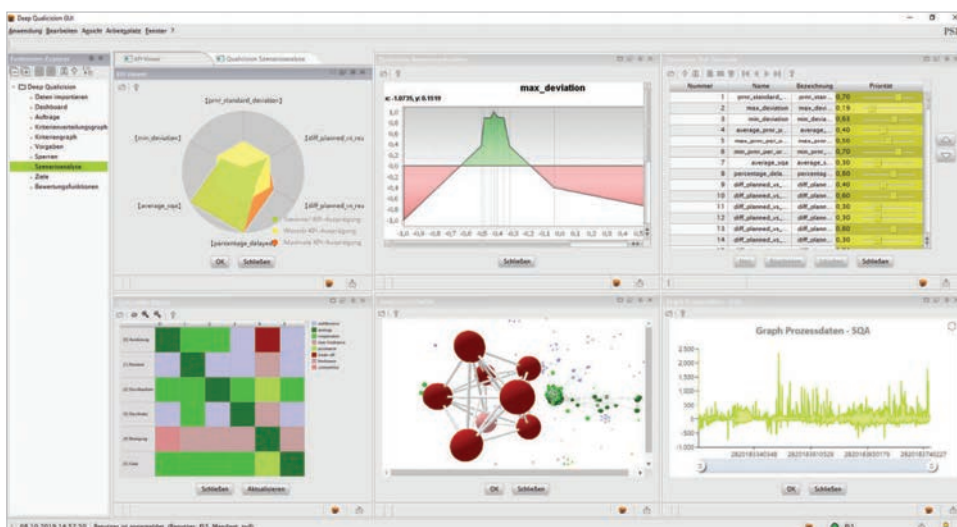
Deep Qualicision GUI
Anwendung Bearbeiten Ansicht Arbeitsplatz Fenster ?
PSI

Deep Qualicision
- Daten importieren
- Dashboard
- Aufträge
- Kriterienverteilungsgraph
- Kriteriengraph
- Vorgaben
- Sperren
- Szenarioanalyse
- Ziele
- Bewertungsfunktionen

KPI-Viewer
Qualicision Szenarioanalyse
KPI-Viewer
[prmr_standard_deviation]
[min_deviation]
[diff_planned_vs_reu
[average_sqa]
[diff_planned_vs_reu
[percentage_delayed]
Minimal KPI-Ausprägung
Aktuelle KPI-Ausprägung
Maximale KPI-Ausprägung
OK Schließen

max_deviation
x: -1.0735, y: 0.1510
1,0
0,8
0,6
0,4
0,2
0,0
-0,2
-0,4
-0,6
-0,8
-1,0
-1,0 -0,9 -0,8 -0,7 -0,6 -0,5 -0,4 -0,3 -0,2 -0,1 0,0 0,1 0,2 0,3 0,4 0,5
Schließen

| Nummer | Name | Bezeichnung | Priorität |
|---|---|---|---|
| 1 | prmr_standard_... | prmr_stan... | 0,70 |
| 2 | max_deviation | max_devi... | 0,19 |
| 3 | min_deviation | min_devia... | 0,63 |
| 4 | average_prmr_p... | average_... | 0,40 |
| 5 | max_prmr_perr_p... | max_prmr... | 0,50 |
| 6 | min_prmr_perr_w... | min_prmr... | 0,70 |
| 7 | average_sqa | average_s... | 0,30 |
| 8 | percentage_dela... | percentag... | 0,70 |
| 9 | diff_planned_vs... | diff_planne... | 0,40 |
| 10 | diff_planned_vs... | diff_planne... | 0,60 |
| 11 | diff_planned_vs... | diff_planne... | 0,30 |
| 12 | diff_planned_vs... | diff_planne... | 0,30 |
| 13 | diff_planned_vs... | diff_planne... | 0,60 |
| 14 | diff_planned_vs... | diff_planne... | 0,30 |

Schließen

Schließen Aktualisieren

OK Schließen

Graph Prozessdaten - SQA
2.500
2.000
1.500
1.000
500
0
-500
-1.000
OK Schließen

08.10.2019 14:57:50